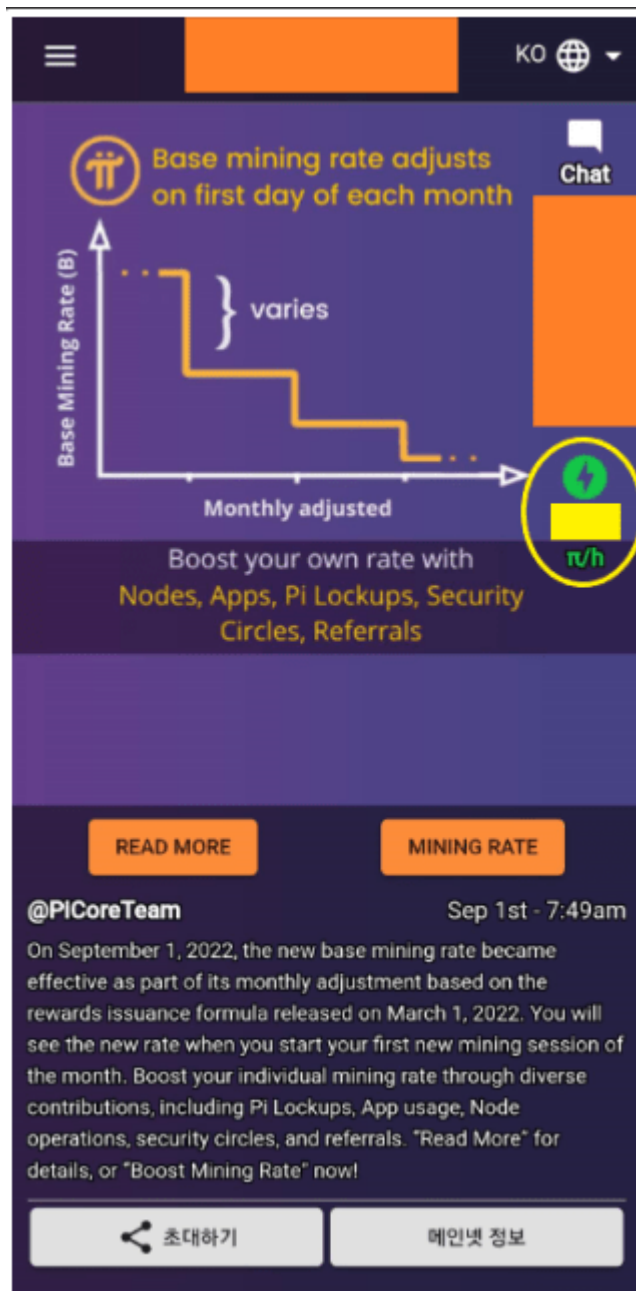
KO

Chat

Base mining rate adjusts on first day of each month

Base Mining Rate (B)

varies

Monthly adjusted

π/h

Boost your own rate with
Nodes, Apps, Pi Lockups, Security Circles, Referrals

READ MORE

MINING RATE

@PICoreTeam

Sep 1st - 7:49am

On September 1, 2022, the new base mining rate became effective as part of its monthly adjustment based on the rewards issuance formula released on March 1, 2022. You will see the new rate when you start your first new mining session of the month. Boost your individual mining rate through diverse contributions, including Pi Lockups, App usage, Node operations, security circles, and referrals. "Read More" for details, or "Boost Mining Rate" now!

초대하기

메인넷 정보